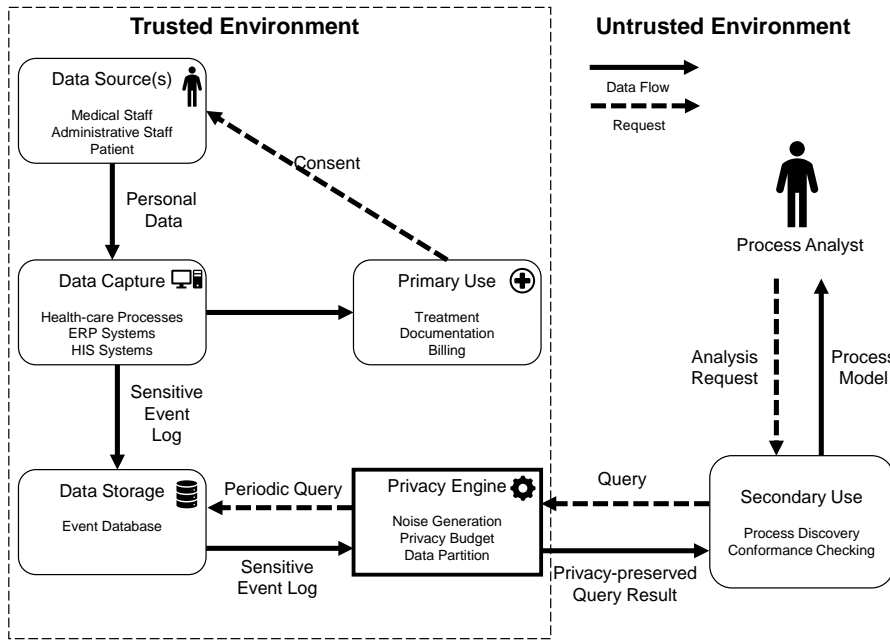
Trusted Environment

Untrusted Environment

Data Flow

Request

Data Source(s)

Medical Staff
Administrative Staff
Patient

Consent

Personal Data

Process Analyst

Data Capture

Health-care Processes
ERP Systems
HIS Systems

Primary Use

Treatment
Documentation
Billing

Analysis Request

Process Model

Sensitive Event Log

Data Storage

Event Database

Periodic Query

Privacy Engine

Noise Generation
Privacy Budget
Data Partition

Query

Secondary Use

Process Discovery
Conformance Checking

Sensitive Event Log

Privacy-preserved Query Result